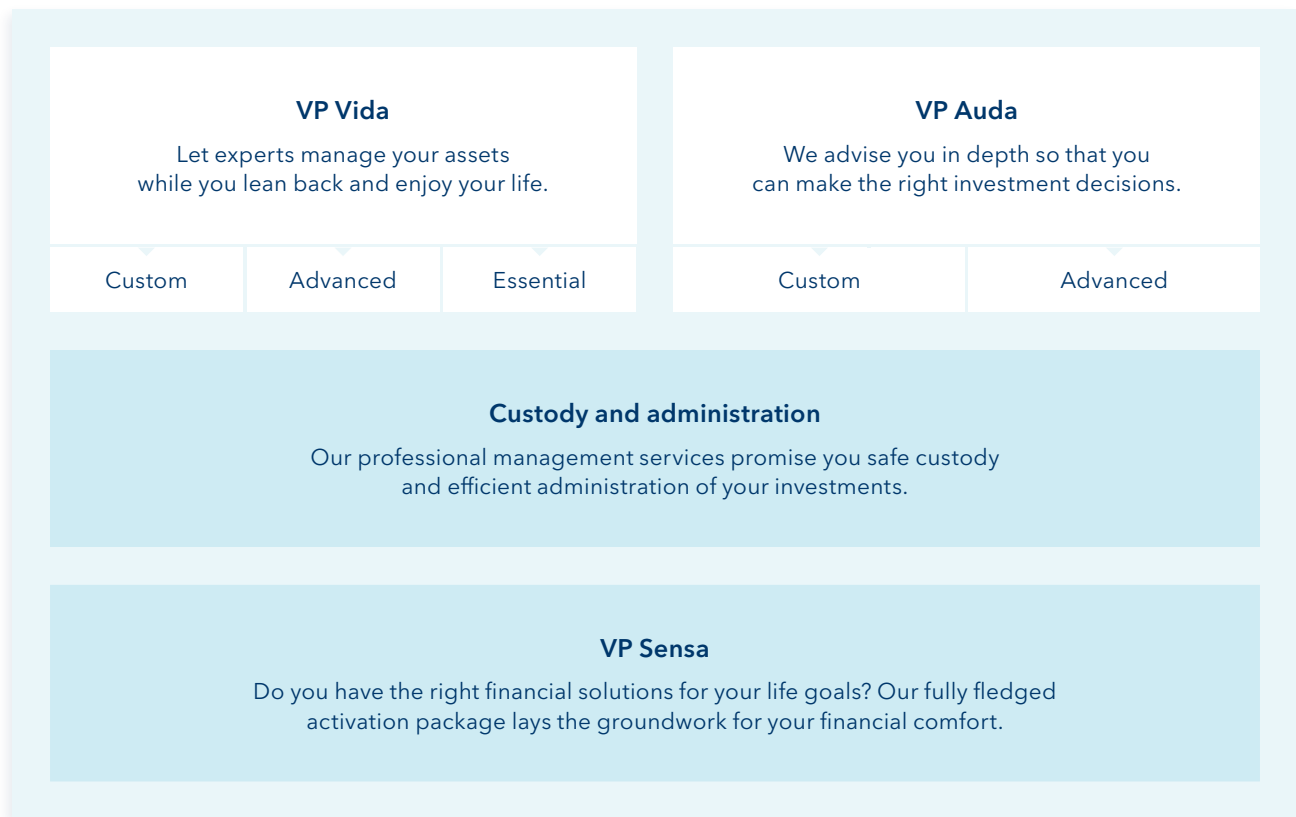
VP Vida

Let experts manage your assets while you lean back and enjoy your life.

Custom

Advanced

Essential

VP Auda

We advise you in depth so that you can make the right investment decisions.

Custom

Advanced

Custody and administration

Our professional management services promise you safe custody and efficient administration of your investments.

VP Sensa

Do you have the right financial solutions for your life goals? Our fully fledged activation package lays the groundwork for your financial comfort.